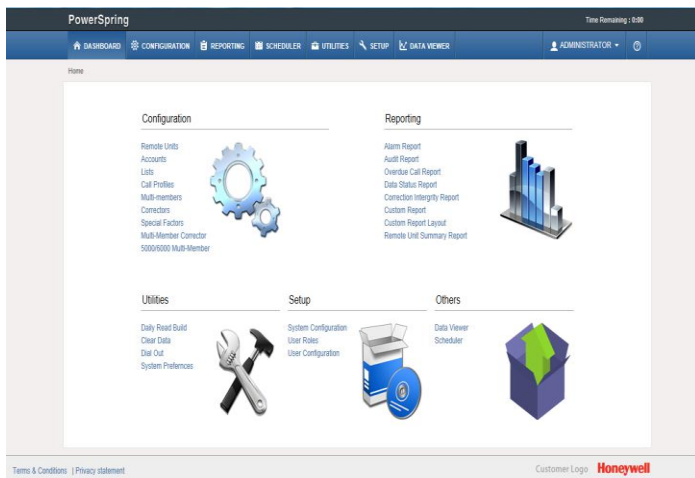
PowerSpring

Time Remaining : 0:00

DASHBOARD CONFIGURATION REPORTING SCHEDULER UTILITIES SETUP DATA VIEWER ADMINISTRATOR

Home

Configuration

Remote Units
Accounts
Lists
Call Profiles
Multi-members
Correctors
Special Factors
Multi-Member Corrector
5000/6000 Multi-Member

Reporting

Alarm Report
Audit Report
Overdue Call Report
Data Status Report
Correction Integrity Report
Custom Report
Custom Report Layout
Remote Unit Summary Report

Utilities

Daily Read Build
Clear Data
Dial Out
System Preferences

Setup

System Configuration
User Roles
User Configuration

Others

Data Viewer
Scheduler

Terms & Conditions | Privacy statement

Customer Logo Honeywell